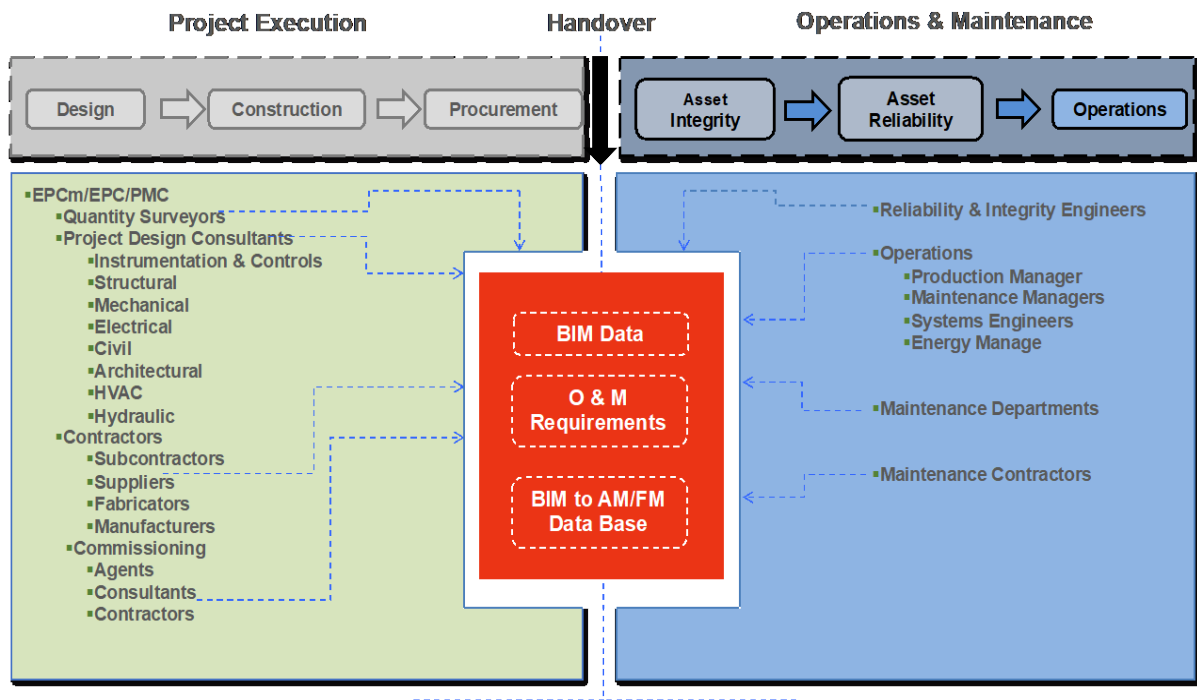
Project Execution

Handover

Operations & Maintenance

Design

Construction

Procurement

Asset Integrity

Asset Reliability

Operations

▪EPCm/EPC/PMC
▪Quantity Surveyors
▪Project Design Consultants
▪Instrumentation & Controls
▪Structural
▪Mechanical
▪Electrical
▪Civil
▪Architectural
▪HVAC
▪Hydraulic
▪Contractors
▪Subcontractors
▪Suppliers
▪Fabricators
▪Manufacturers
▪Commissioning
▪Agents
▪Consultants
▪Contractors

BIM Data

O & M Requirements

BIM to AM/FM Data Base

▪Reliability & Integrity Engineers
▪Operations
▪Production Manager
▪Maintenance Managers
▪Systems Engineers
▪Energy Manage
▪Maintenance Departments
▪Maintenance Contractors